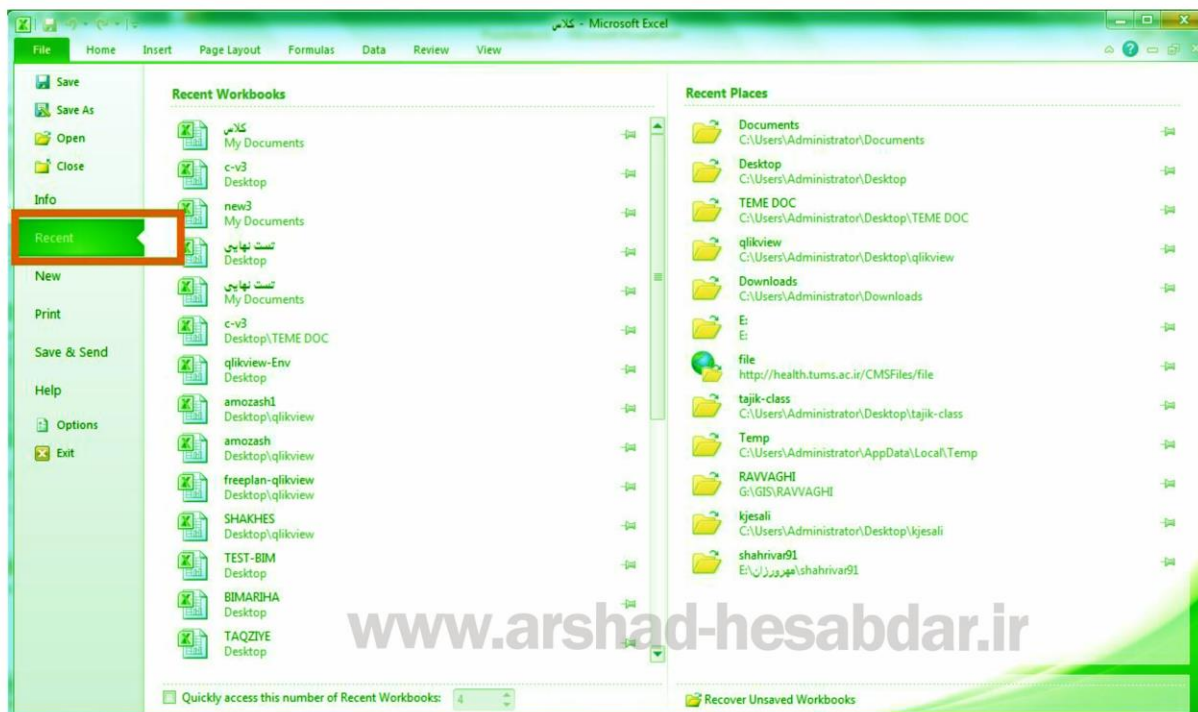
کلاس - Microsoft Excel

File Home Insert Page Layout Formulas Data Review View

Save
Save As
Open
Close
Info
Recent
New
Print
Save & Send
Help
Options
Exit

Recent Workbooks

کلاس
My Documents

c-v3
Desktop

new3
My Documents

تست نهایی
Desktop

تست نهایی
My Documents

c-v3
Desktop\TEME DOC

qlikview-Env
Desktop

amozash1
Desktop\qlikview

amozash
Desktop\qlikview

freeplan-qlikview
Desktop\qlikview

SHAKHES
Desktop\qlikview

TEST-BIM
Desktop

BIMARIHA
Desktop

TAQZIYE
Desktop

Quickly access this number of Recent Workbooks: 4

Recent Places

Documents
C:\Users\Administrator\Documents

Desktop
C:\Users\Administrator\Desktop

TEME DOC
C:\Users\Administrator\Desktop\TEME DOC

qlikview
C:\Users\Administrator\Desktop\qlikview

Downloads
C:\Users\Administrator\Downloads

E:
E:

file
http://health.tums.ac.ir/CMSFiles/file

tajik-class
C:\Users\Administrator\Desktop\tajik-class

Temp
C:\Users\Administrator\AppData\Local\Temp

RAVVAGHI
G:\GIS\RAVVAGHI

kjesali
C:\Users\Administrator\Desktop\kjesali

shahrivar91
E:\مهرورزان\shahrivar91

Recover Unsaved Workbooks

www.arshad-hesabdar.ir